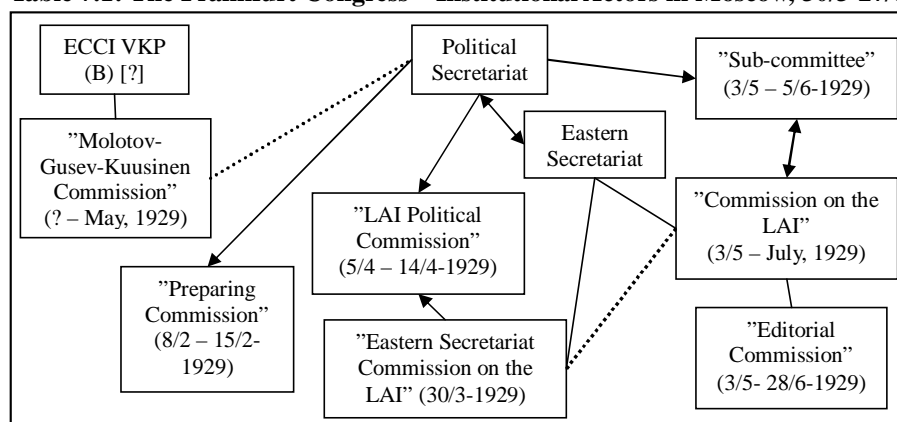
Table 7.2: The Frankfurt Congress – Institutional Actors in Moscow, 30/3-2/7

ECCI VKP (B) [?]

”Molotov-Gusev-Kuusinen Commission” (? – May, 1929)

Political Secretariat

”Sub-committee” (3/5 – 5/6-1929)

Eastern Secretariat

”LAI Political Commission” (5/4 – 14/4-1929)

”Commission on the LAI” (3/5 – July, 1929)

”Preparing Commission” (8/2 – 15/2-1929)

”Eastern Secretariat Commission on the LAI” (30/3-1929)

”Editorial Commission” (3/5- 28/6-1929)